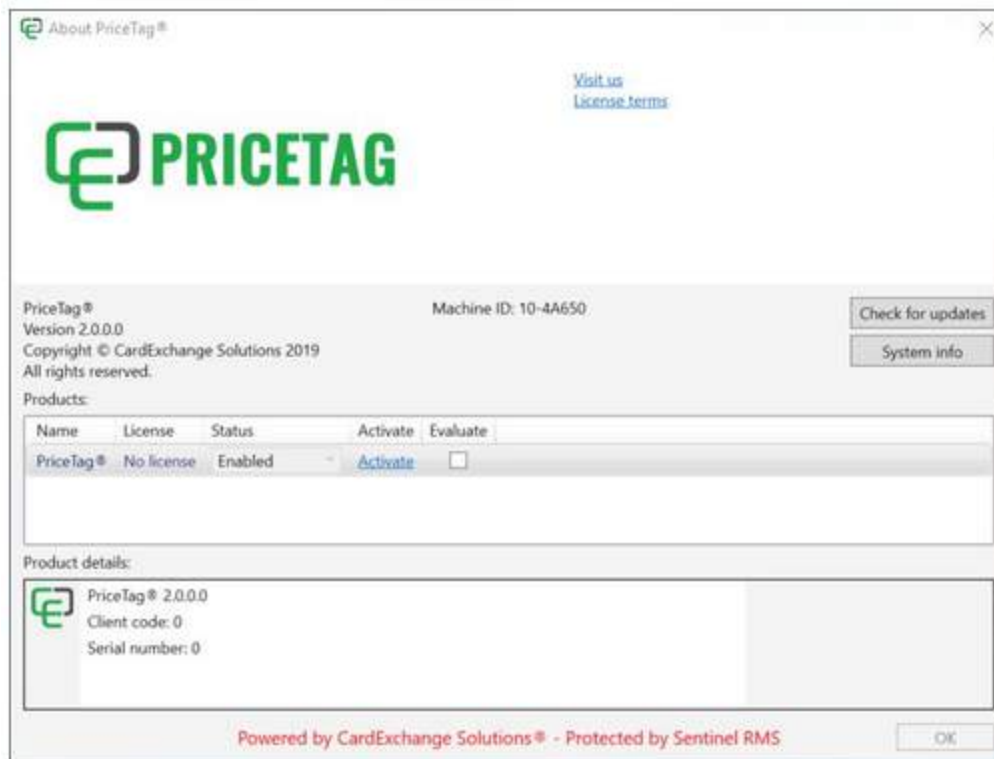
About PriceTag®

Visit us
License terms

PRICETAG

PriceTag®
Version 2.0.0.0
Copyright © CardExchange Solutions 2019
All rights reserved.

Machine ID: 10-4A650

Check for updates
System info

Products:

| Name | License | Status | Activate | Evaluate |
|---|---|---|---|---|
| PriceTag® | No license | Enabled | Activate | ☐ |

Product details:

PriceTag® 2.0.0.0
Client code: 0
Serial number: 0

Powered by CardExchange Solutions® - Protected by Sentinel RMS

OK